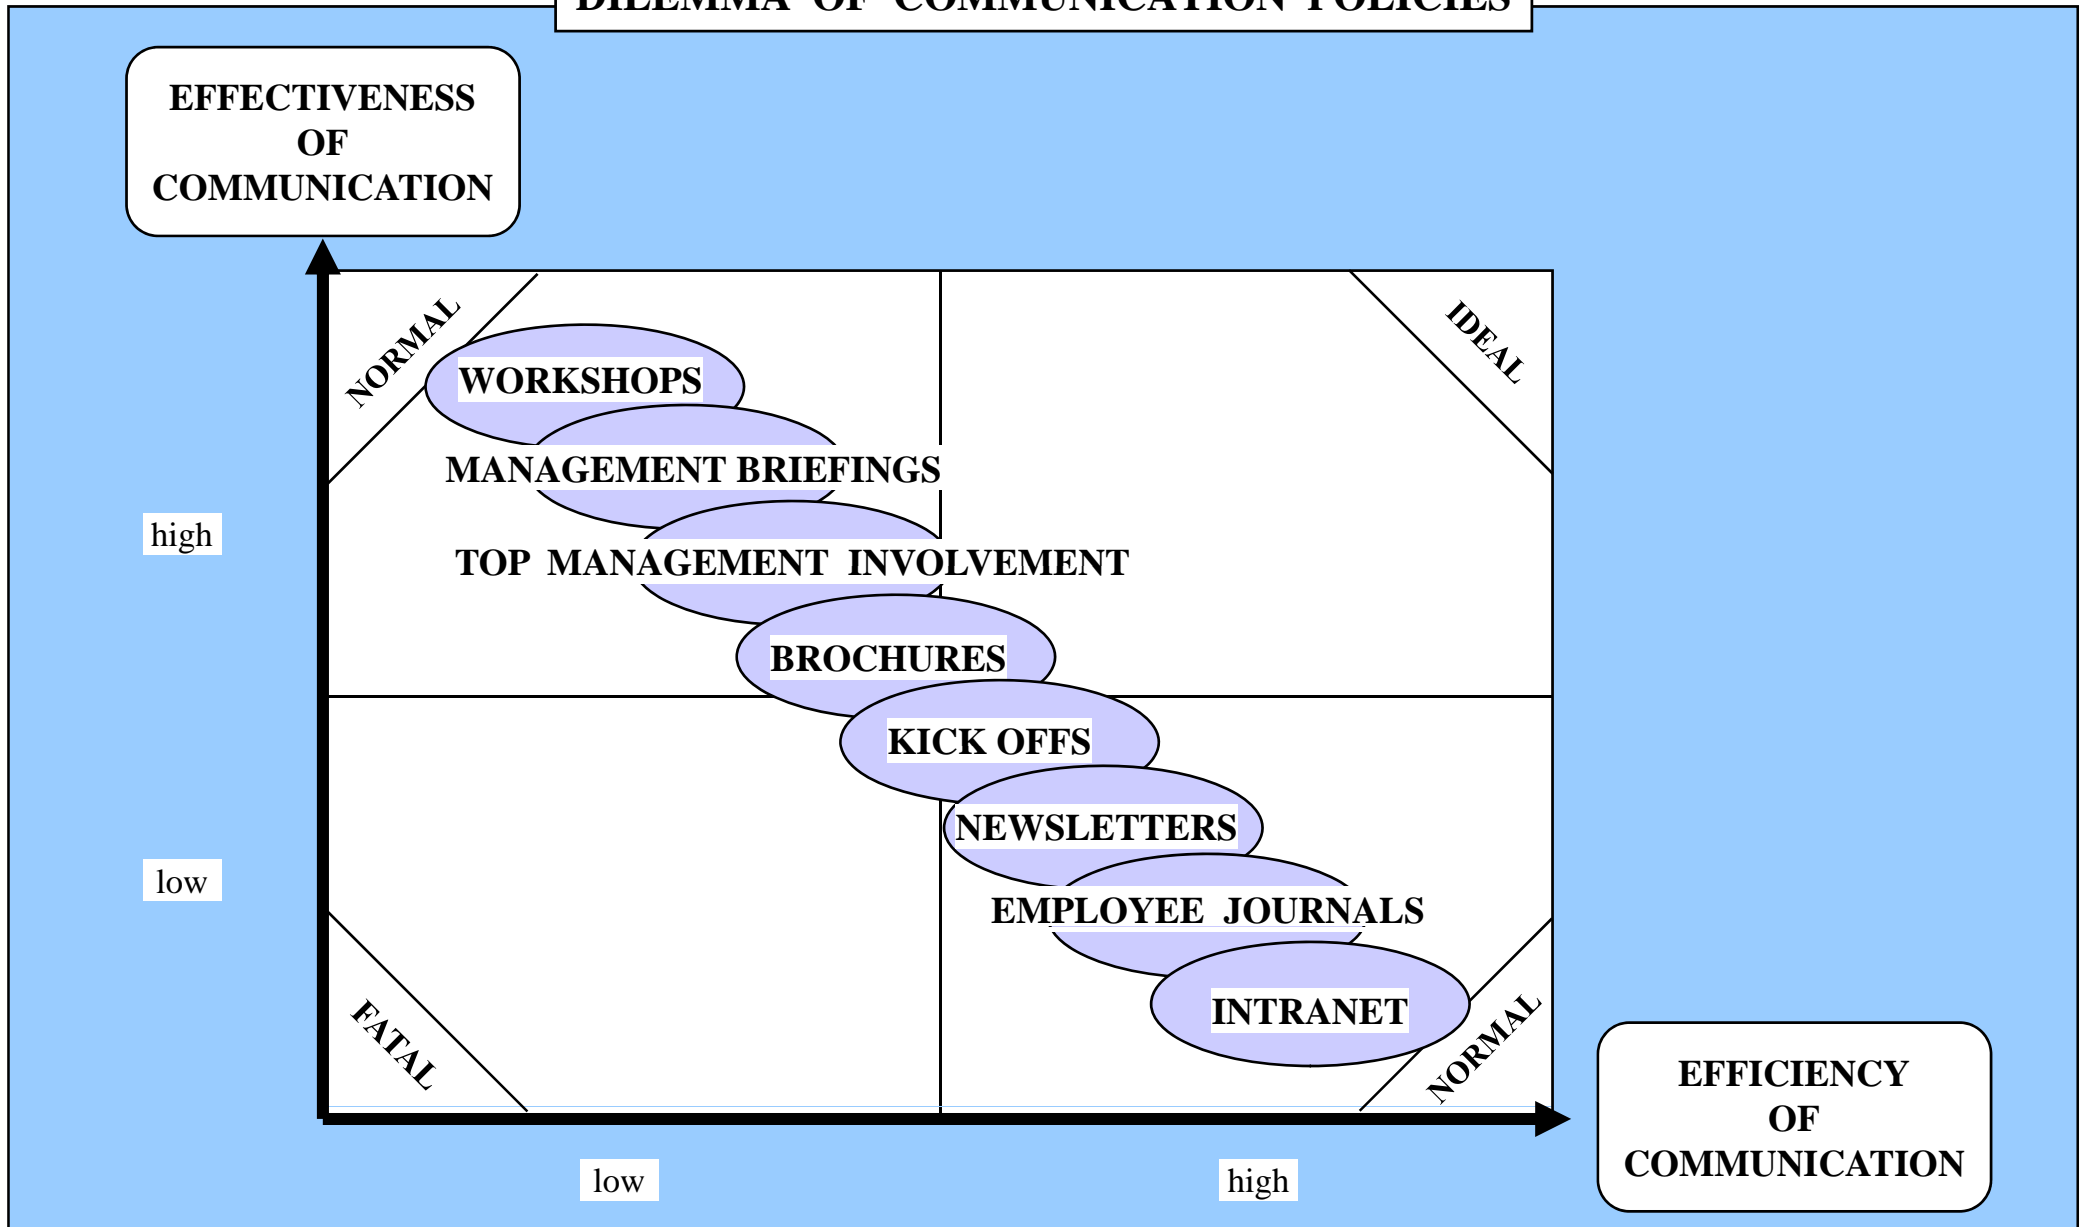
DILEMMA OF COMMUNICATION POLICIES

EFFECTIVENESS OF COMMUNICATION

NORMAL

IDEAL

WORKSHOPS

MANAGEMENT BRIEFINGS

high

TOP MANAGEMENT INVOLVEMENT

BROCHURES

KICK OFFS

NEWSLETTERS

low

EMPLOYEE JOURNALS

INTRANET

FATAL

NORMAL

EFFICIENCY OF COMMUNICATION

low

high